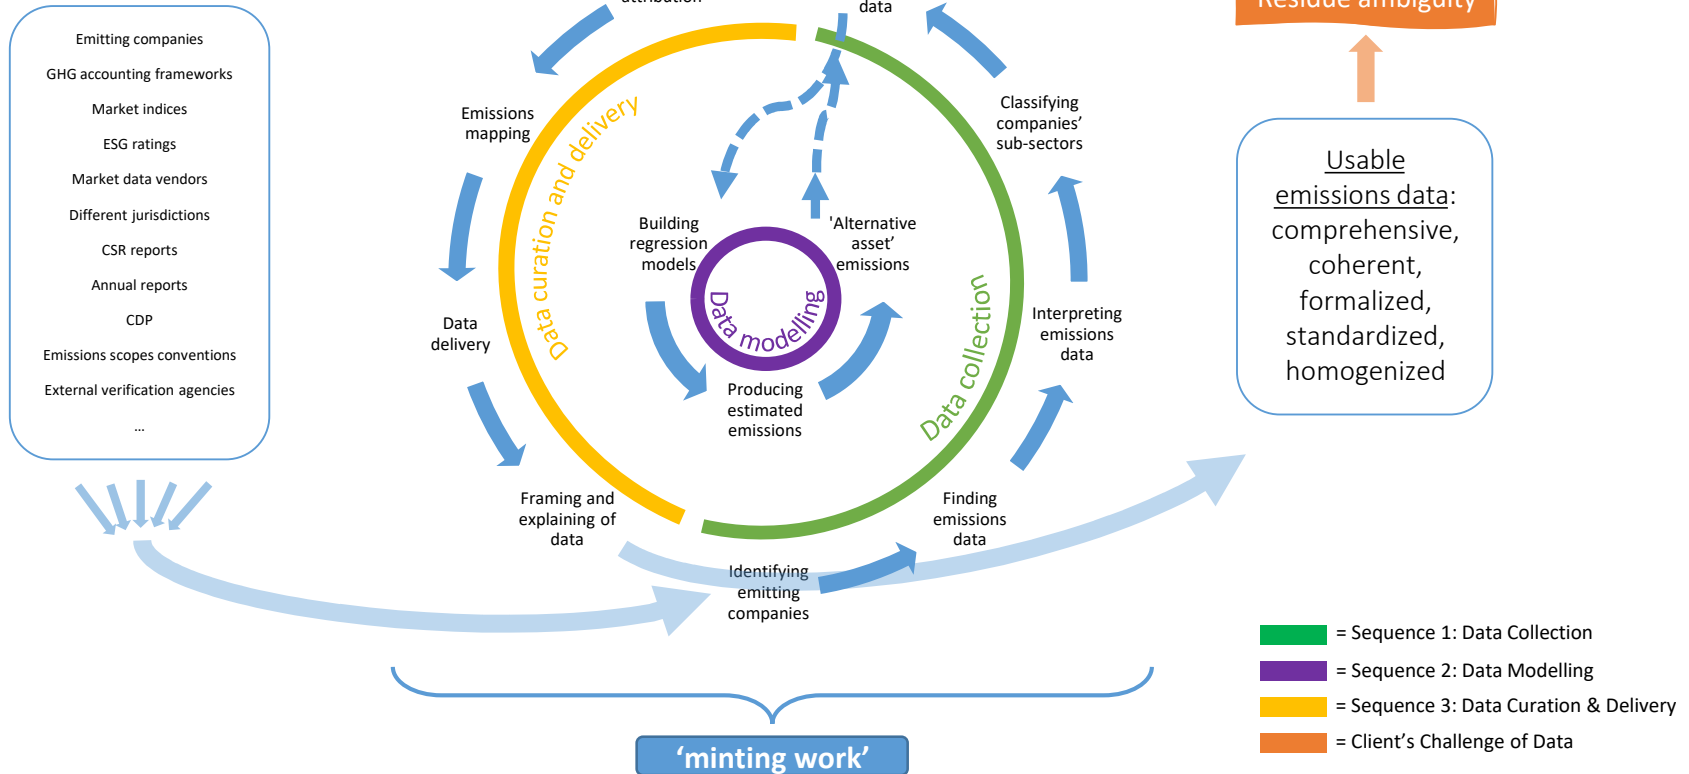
Emitting companies

GHG accounting frameworks

Market indices

ESG ratings

Market data vendors

Different jurisdictions

CSR reports

Annual reports

CDP

Emissions scopes conventions

External verification agencies

...

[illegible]

data

Emissions mapping

Data curation and delivery

Classifying companies' sub-sectors

Building regression models

'Alternative asset' emissions

Data modelling

Data delivery

Interpreting emissions data

Data collection

Producing estimated emissions

Framing and explaining of data

Finding emissions data

Identifying emitting companies

Residue ambiguity

Usable emissions data: comprehensive, coherent, formalized, standardized, homogenized

= Sequence 1: Data Collection

= Sequence 2: Data Modelling

= Sequence 3: Data Curation & Delivery

= Client's Challenge of Data

'minting work'